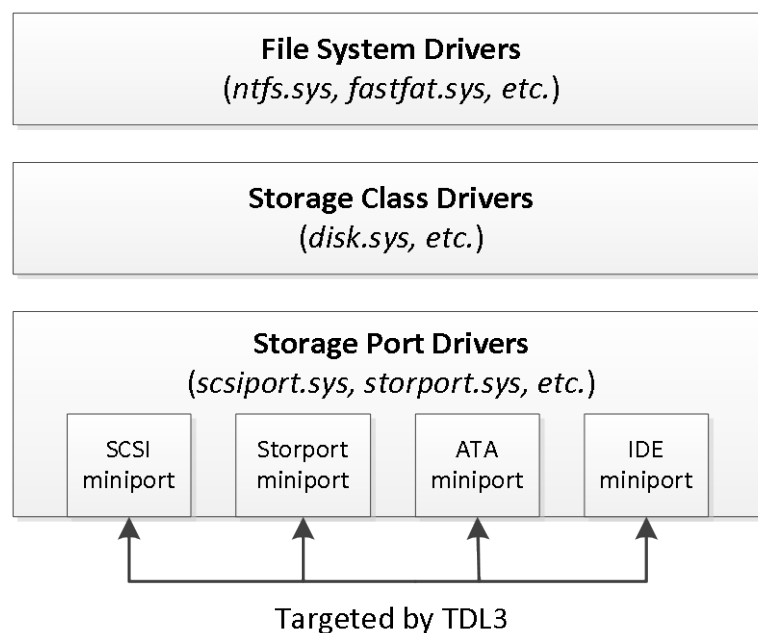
File System Drivers
(ntfs.sys, fastfat.sys, etc.)

Storage Class Drivers
(disk.sys, etc.)

Storage Port Drivers
(scsiport.sys, storport.sys, etc.)

SCSI miniport

Storport miniport

ATA miniport

IDE miniport

Targeted by TDL3